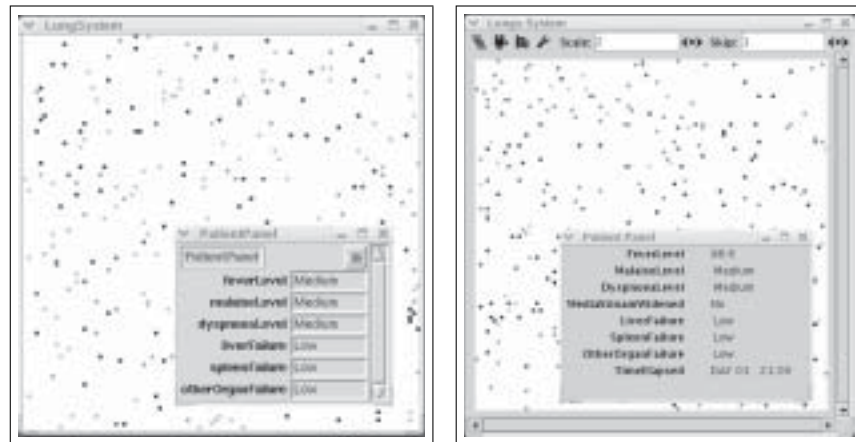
LungSystem

PatientPanel

PatientPanel

feverLevel Medium

malaiseLevel Medium

dyspneaLevel Medium

liverFailure Low

spleenFailure Low

otherOrganFailure Low

Lungs System

Scale: 2

Skip: 1

Patient Panel

FeverLevel 98.6

MalaiseLevel Medium

DyspneaLevel Medium

MediastinumWidened No

LiverFailure Low

SpleenFailure Low

OtherOrganFailure Low

TimeElapsed Day 01 21:00